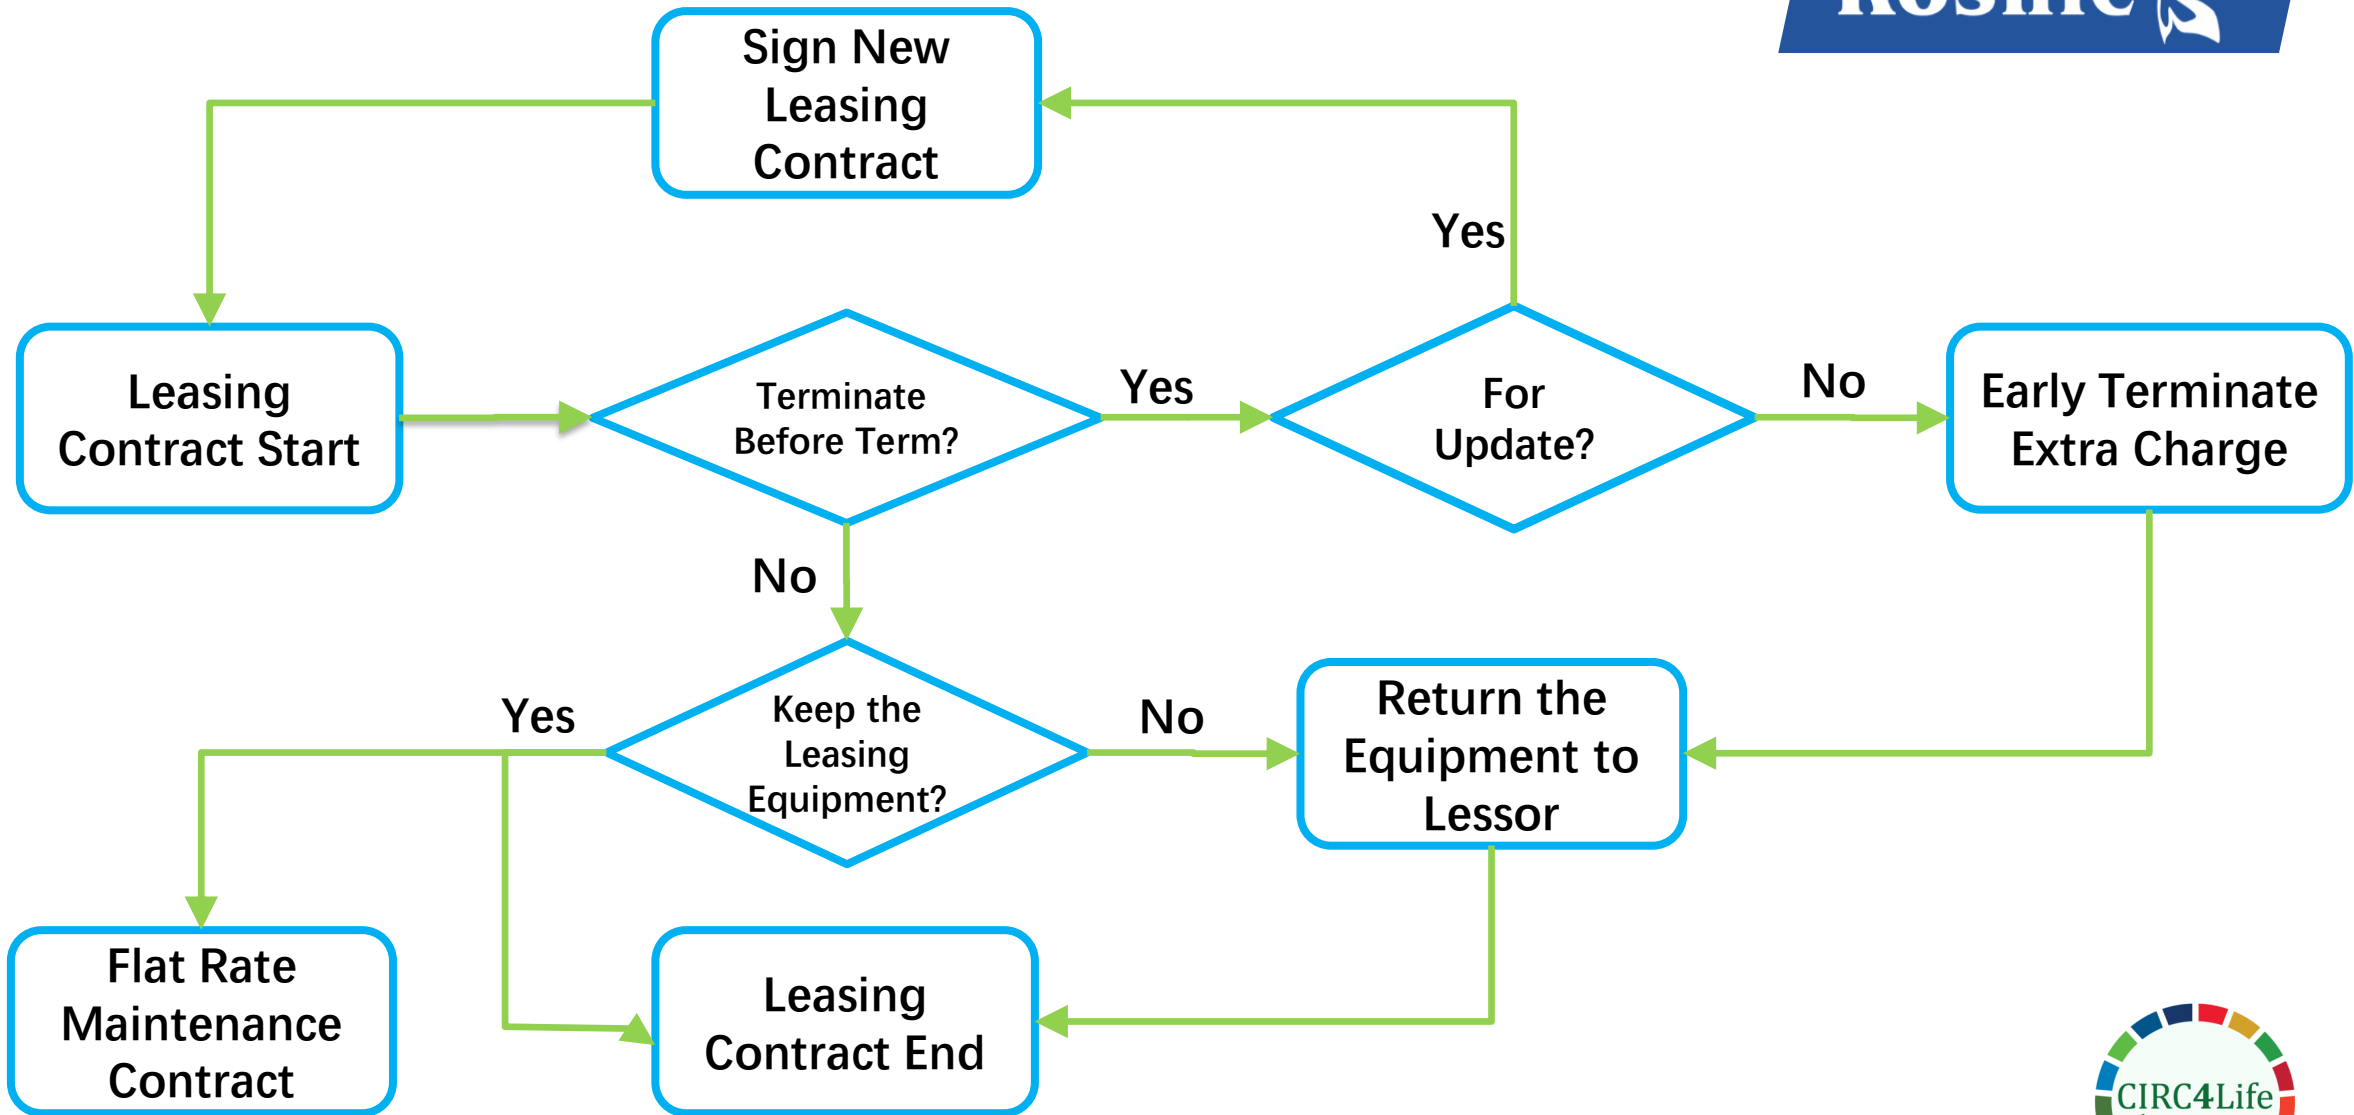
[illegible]

Sign New Leasing Contract

Yes

Leasing Contract Start

Terminate Before Term?

Yes

For Update?

No

Early Terminate Extra Charge

No

Yes

Keep the Leasing Equipment?

No

Return the Equipment to Lessor

Flat Rate Maintenance Contract

Leasing Contract End

CIRC4Life